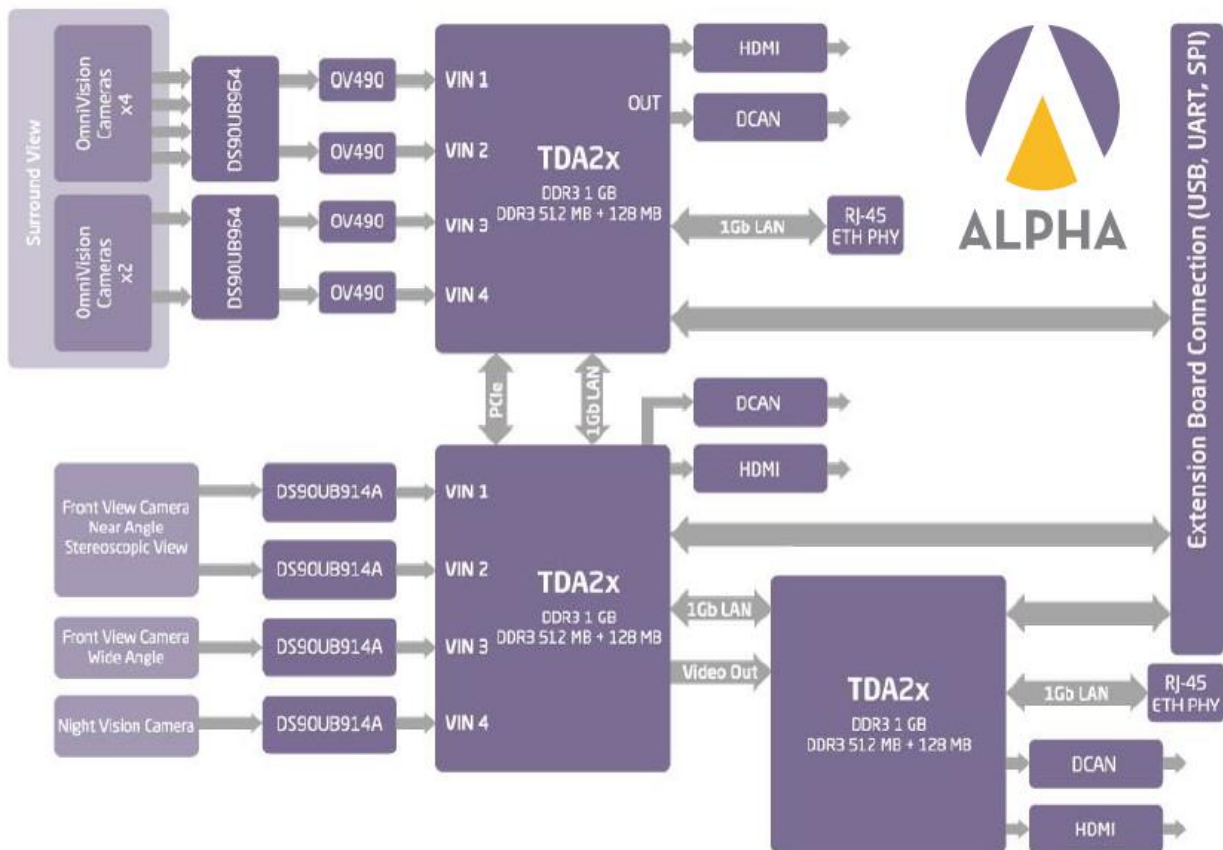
Surround View

OmniVision Cameras x4

OmniVision Cameras x2

DS90UB964

DS90UB964

OV490

OV490

OV490

OV490

VIN 1

VIN 2

VIN 3

VIN 4

OUT

TDA2x

DDR3 1 GB
DDR3 512 MB + 128 MB

HDMI

DCAN

1Gb LAN

RJ-45
ETH PHY

ALPHA

Extension Board Connection (USB, UART, SPI)

PCIe

1Gb LAN

DCAN

HDMI

Front View Camera
Near Angle
Stereoscopic View

Front View Camera
Wide Angle

Night Vision Camera

DS90UB914A

DS90UB914A

DS90UB914A

DS90UB914A

VIN 1

VIN 2

VIN 3

VIN 4

TDA2x

DDR3 1 GB
DDR3 512 MB + 128 MB

1Gb LAN

Video Out

TDA2x

DDR3 1 GB
DDR3 512 MB + 128 MB

1Gb LAN

RJ-45
ETH PHY

DCAN

HDMI